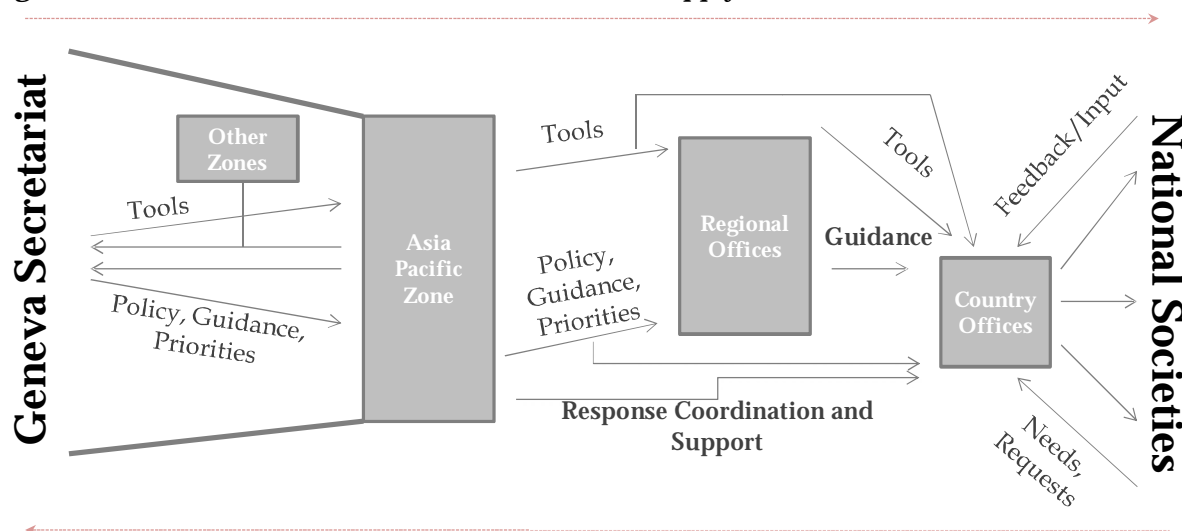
Geneva Secretariat

Other Zones

Tools

Policy, Guidance, Priorities

Asia Pacific Zone

Tools

Policy, Guidance, Priorities

Regional Offices

Tools

Guidance

Response Coordination and Support

Country Offices

Feedback/Input

Needs, Requests

National Societies